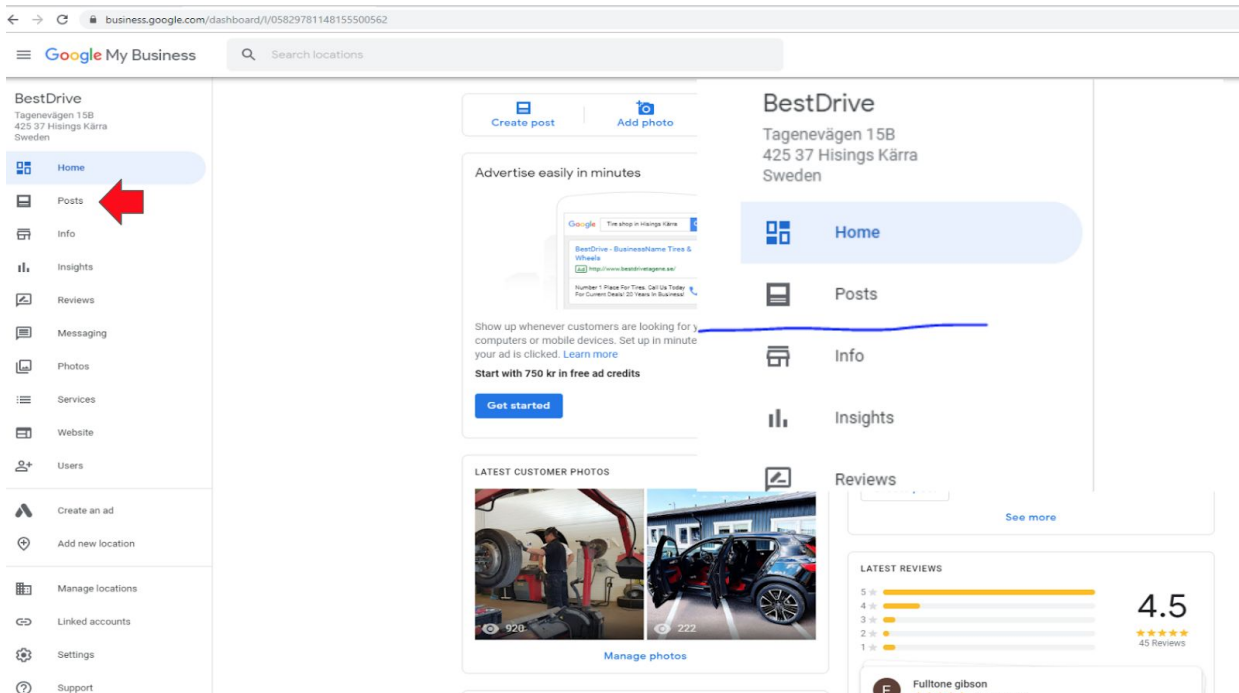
business.google.com/dashboard/l/05829781148155500562

Google My Business

Search locations

BestDrive
Tagenevägen 15B
425 37 Hisings Kärra
Sweden

Home
Posts
Info
Insights
Reviews
Messaging
Photos
Services
Website
Users
Create an ad
Add new location
Manage locations
Linked accounts
Settings
Support

Create post
Add photo

Advertise easily in minutes

Google Tire shop in Hisings Kärra
BestDrive - BusinessName Tires & Wheels
Ad http://www.bestdrivetagene.se/
Number 1 Place For Tires. Call Us Today For Current Deals! 20 Years In Business!

Show up whenever customers are looking for y computers or mobile devices. Set up in minute your ad is clicked. Learn more

Start with 750 kr in free ad credits

Get started

LATEST CUSTOMER PHOTOS

920
222

Manage photos

BestDrive
Tagenevägen 15B
425 37 Hisings Kärra
Sweden

Home
Posts
Info
Insights
Reviews

See more

LATEST REVIEWS

5
4
3
2
1

4.5
45 Reviews

Fulltone gibson